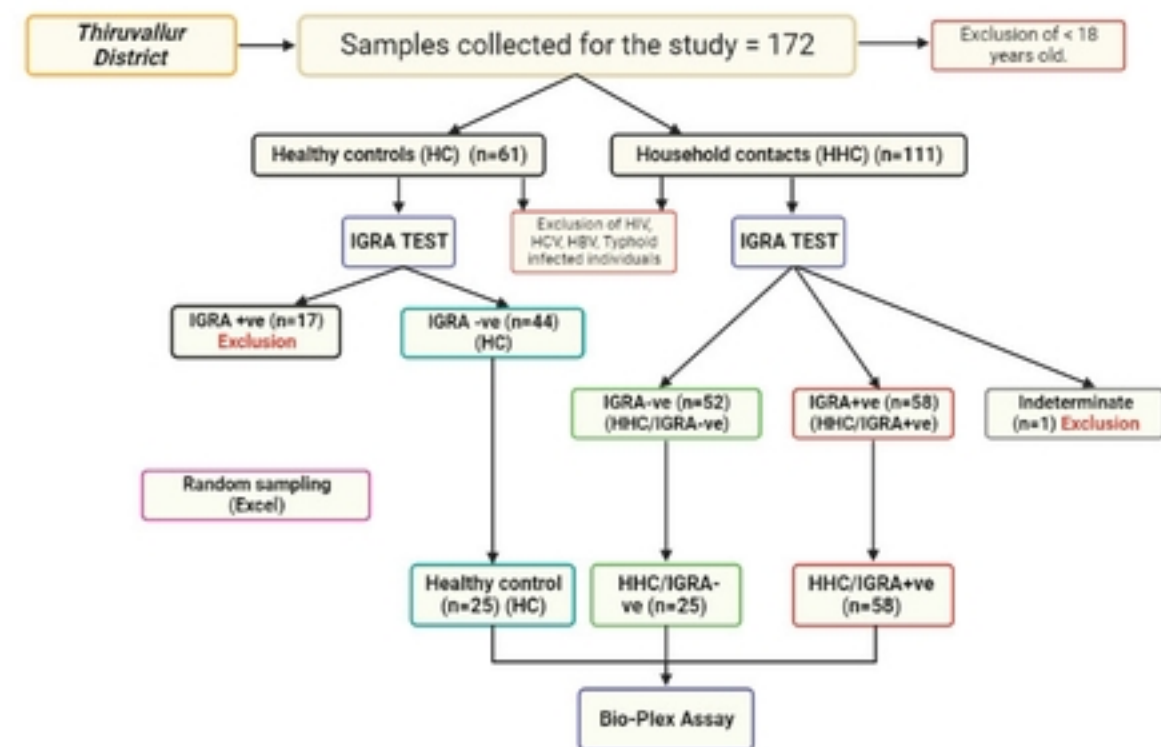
Thiruvallur District

Samples collected for the study = 172

Exclusion of < 18 years old.

Healthy controls (HC) (n=61)

Household contacts (HHC) (n=111)

IGRA TEST

Exclusion of HIV, HCV, HBV, Typhoid infected individuals

IGRA TEST

IGRA +ve (n=17) Exclusion

IGRA -ve (n=44) (HC)

IGRA-ve (n=52) (HHC/IGRA-ve)

IGRA+ve (n=58) (HHC/IGRA+ve)

Indeterminate (n=1) Exclusion

Random sampling (Excel)

Healthy control (n=25) (HC)

HHC/IGRA-ve (n=25)

HHC/IGRA+ve (n=58)

Bio-Plex Assay